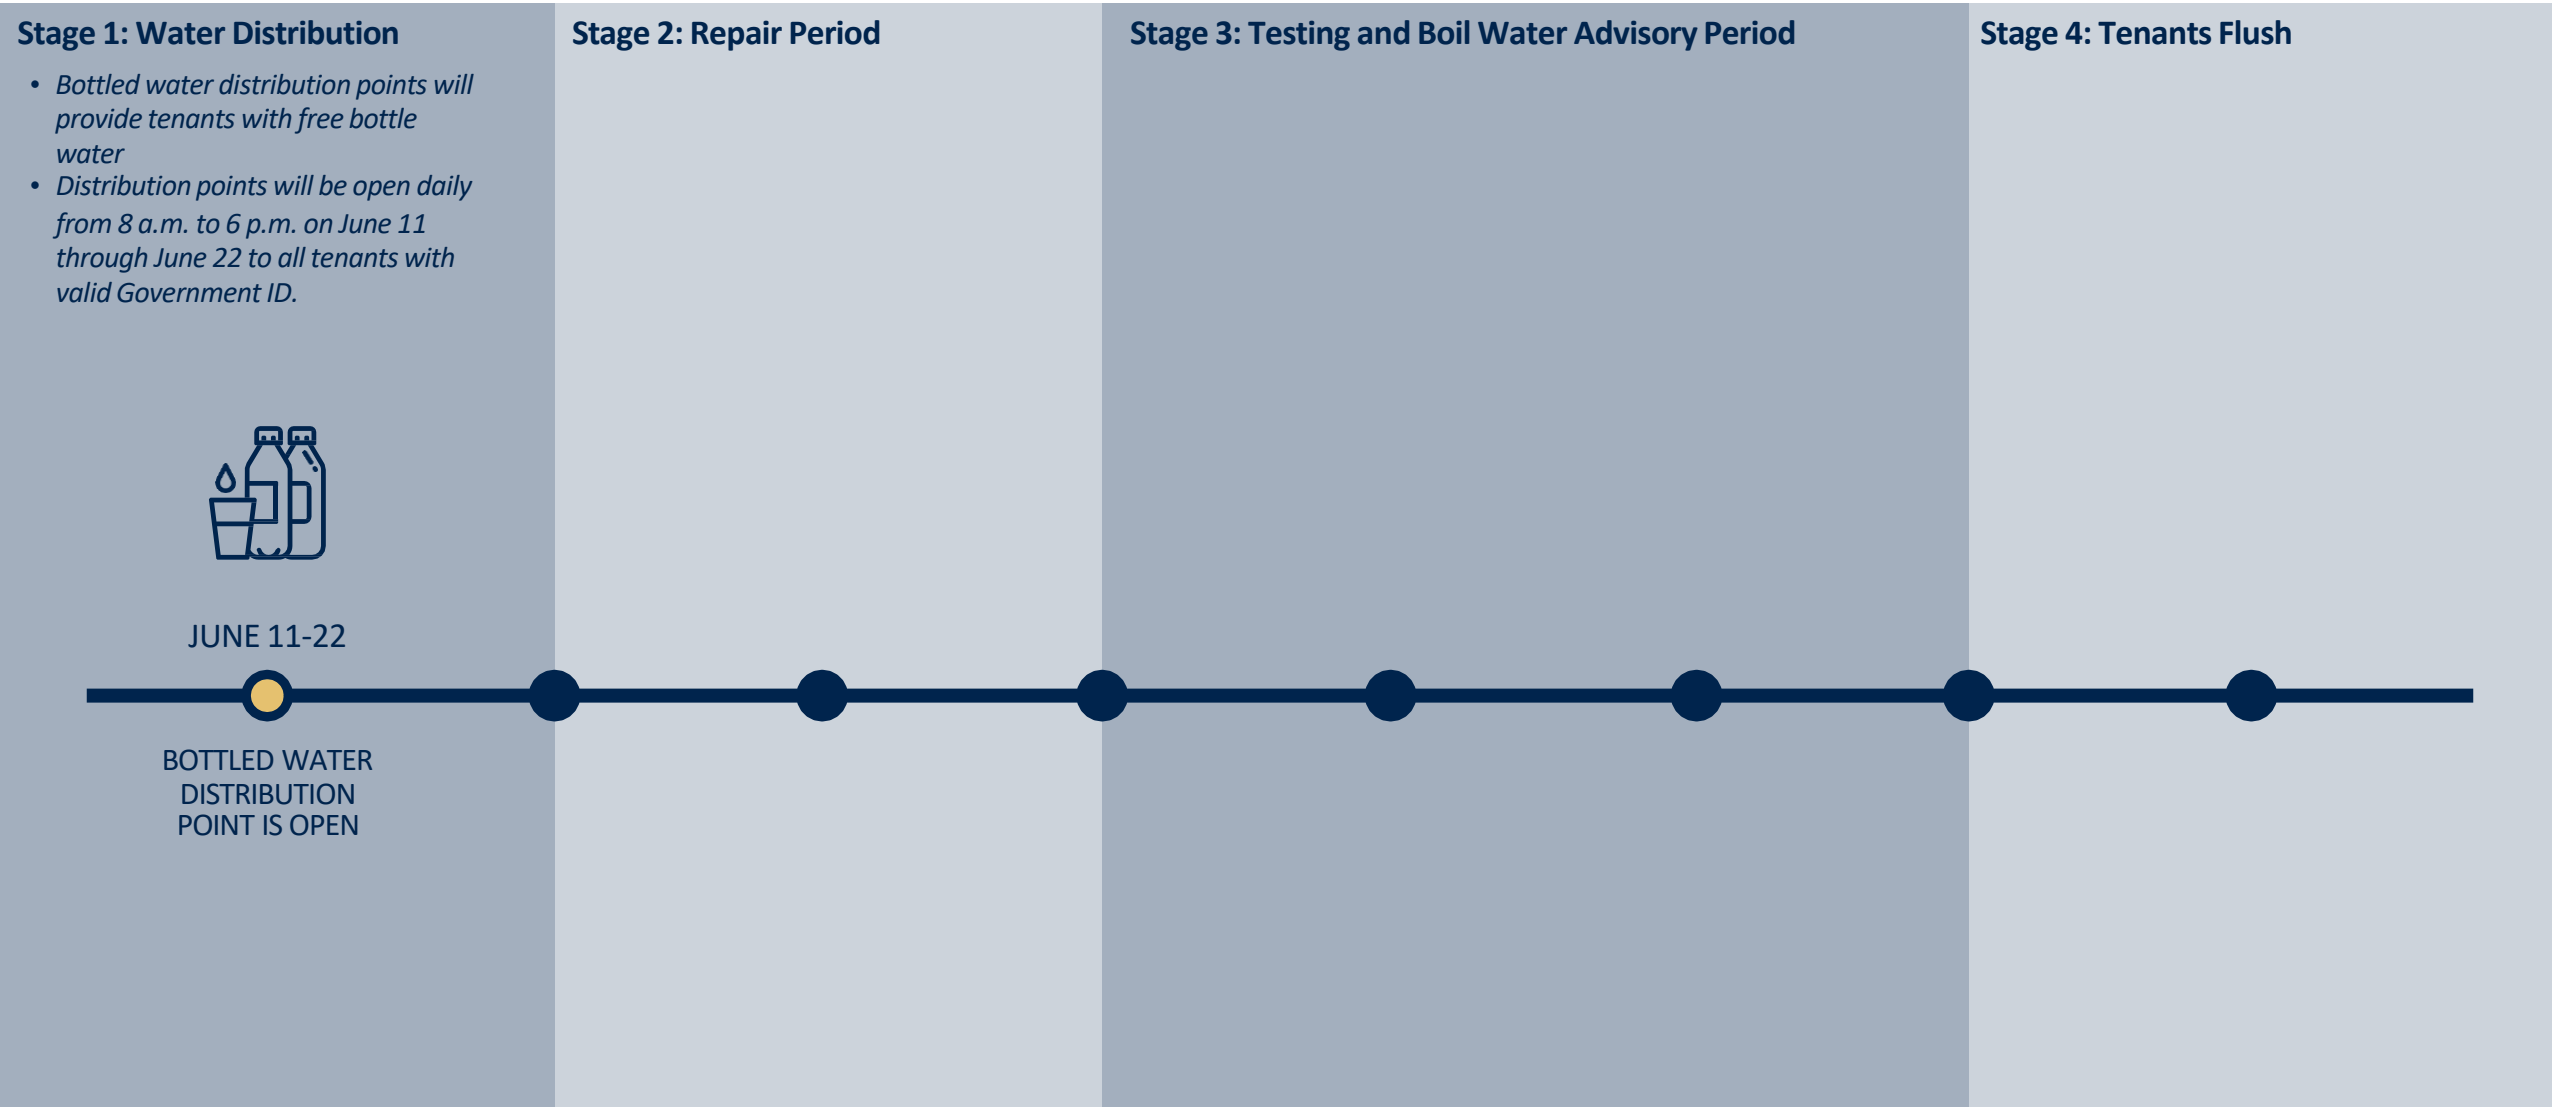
Stage 1: Water Distribution

- Bottled water distribution points will provide tenants with free bottle water
- Distribution points will be open daily from 8 a.m. to 6 p.m. on June 11 through June 22 to all tenants with valid Government ID.

JUNE 11-22

BOTTLED WATER DISTRIBUTION POINT IS OPEN

Stage 2: Repair Period

Stage 3: Testing and Boil Water Advisory Period

Stage 4: Tenants Flush